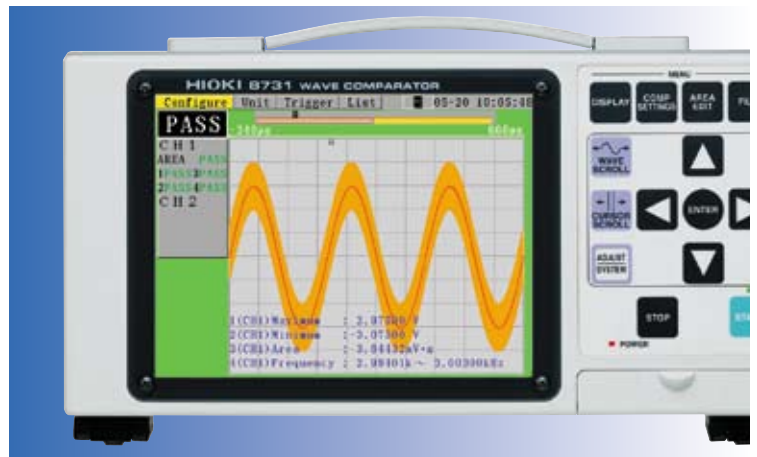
HIOKI 8731 WAVE COMPARATOR

Configure | Unit | Trigger | List | 05-20 10:05:48

PASS

-240μs

660μs

CH1
AREA PASS
1PASS 3PASS
2PASS 4PASS
CH2

1(CH1)Maximum : 2.97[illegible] V
2(CH1)Minimum : -3.07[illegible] V
3(CH1)Area : -3.04432mV·s
4(CH1)Frequency : 2.99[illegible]k ~ 3.00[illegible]kHz

MENU

DISPLAY

COMP SETTINGS

AREA EDIT

FI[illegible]

WAVE SCROLL

CURSOR SCROLL

ENTER

ADJUST SYSTEM

STOP

POWER

ST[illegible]